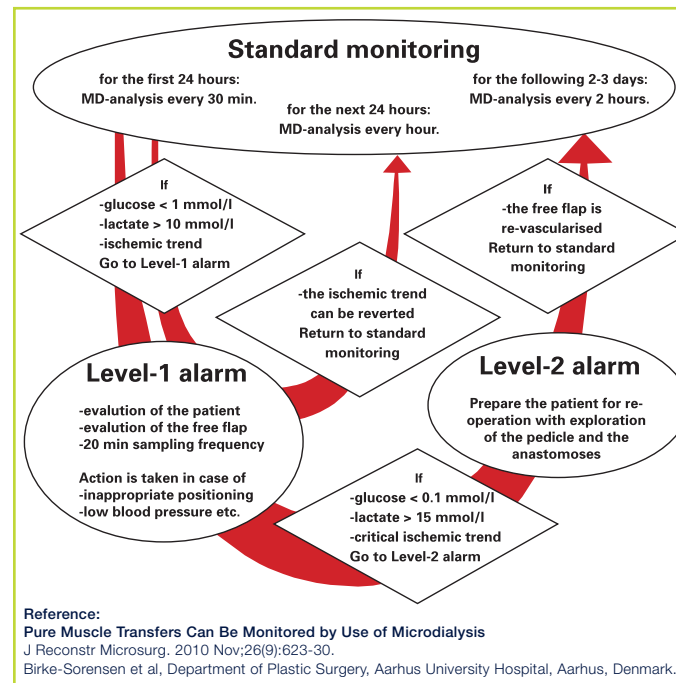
Standard monitoring

for the first 24 hours:
MD-analysis every 30 min.

for the next 24 hours:
MD-analysis every hour.

for the following 2-3 days:
MD-analysis every 2 hours.

If
-glucose < 1 mmol/l
-lactate > 10 mmol/l
-ischemic trend
Go to Level-1 alarm

If
-the free flap is re-vascularised
Return to standard monitoring

If
-the ischemic trend can be reverted
Return to standard monitoring

Level-1 alarm

-evalution of the patient
-evalution of the free flap
-20 min sampling frequency

Action is taken in case of
-inappropriate positioning
-low blood pressure etc.

Level-2 alarm

Prepare the patient for re-operation with exploration of the pedicle and the anastomoses

If
-glucose < 0.1 mmol/l
-lactate > 15 mmol/l
-critical ischemic trend
Go to Level-2 alarm

Reference:
Pure Muscle Transfers Can Be Monitored by Use of Microdialysis
J Reconstr Microsurg. 2010 Nov;26(9):623-30.
Birke-Sorensen et al, Department of Plastic Surgery, Aarhus University Hospital, Aarhus, Denmark.